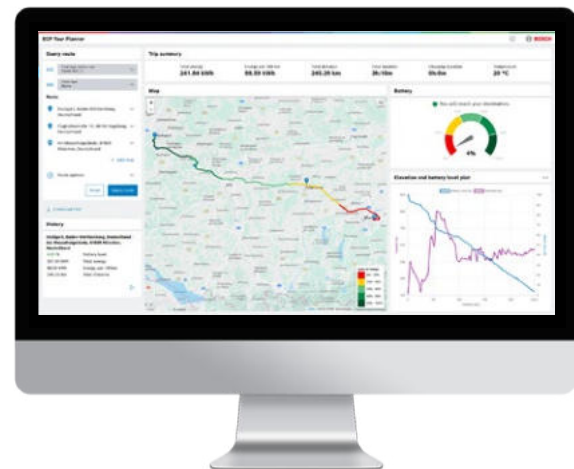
EOP Tour Planner

BOSCH

Query route

Route

History

Trip summary

241.84 kWh

99.55 kWh

245.29 km

3h:10m

0h:0m

20 °C

Map

Battery

You will reach your destination.

4%

Elevation and battery level plot